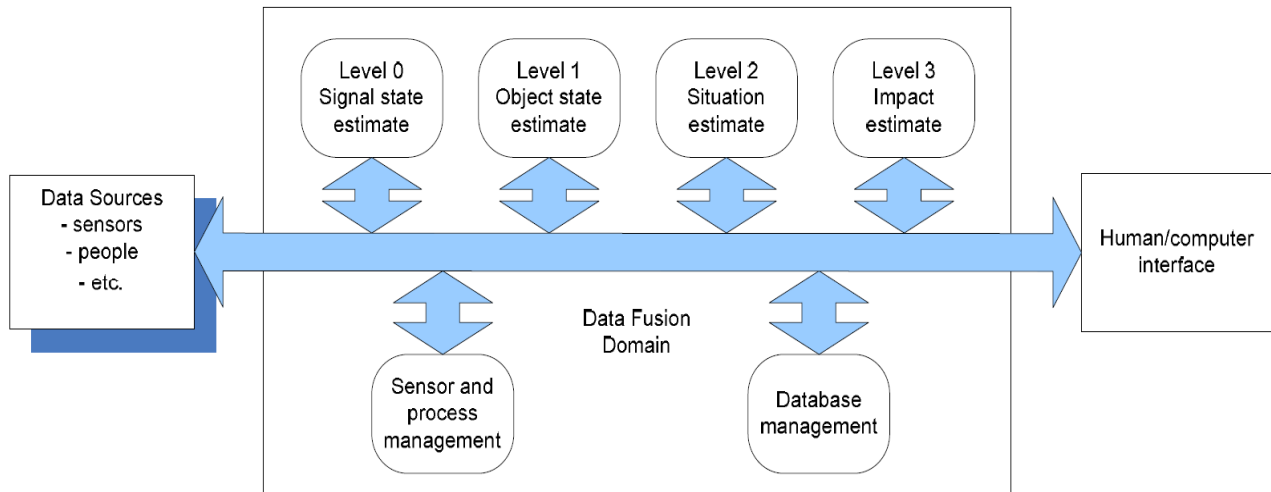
Level 0
Signal state
estimate

Level 1
Object state
estimate

Level 2
Situation
estimate

Level 3
Impact
estimate

Data Sources
- sensors
- people
- etc.

Human/computer
interface

Data Fusion
Domain

Sensor and
process
management

Database
management